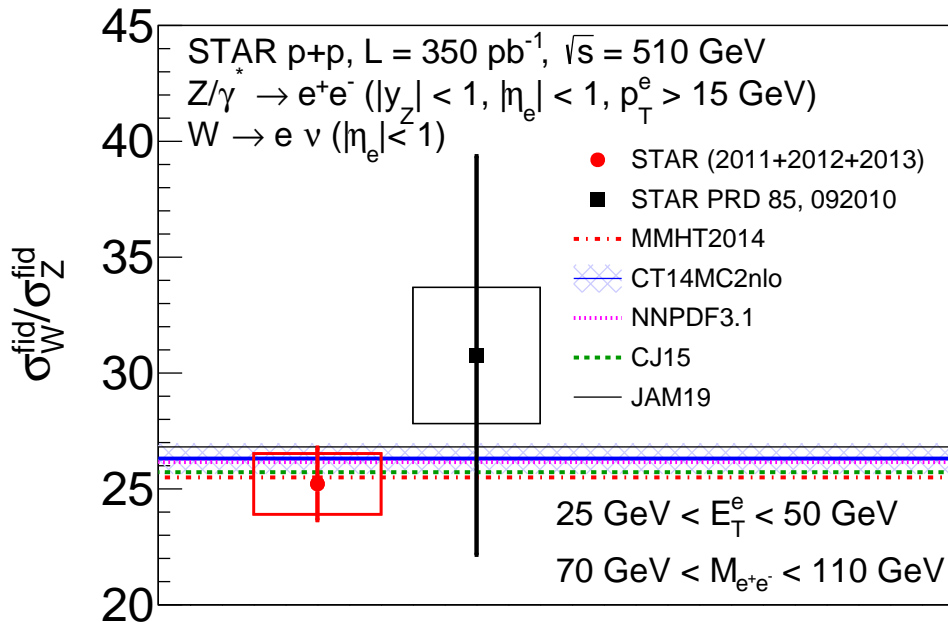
45

40

35

30

25

20

$\sigma_W^{fid}/\sigma_Z^{fid}$

STAR p+p, L = 350 pb$^{-1}$, $\sqrt{s}$ = 510 GeV

$Z/\gamma^* \rightarrow e^+e^-$ ($|y_Z| < 1$, $|\eta_e| < 1$, $p_T^e > 15$ GeV)

$W \rightarrow e\,\nu$ ($|\eta_e| < 1$)

STAR (2011+2012+2013)

STAR PRD 85, 092010

MMHT2014

CT14MC2nlo

NNPDF3.1

CJ15

JAM19

25 GeV < $E_T^e$ < 50 GeV

70 GeV < $M_{e^+e^-}$ < 110 GeV